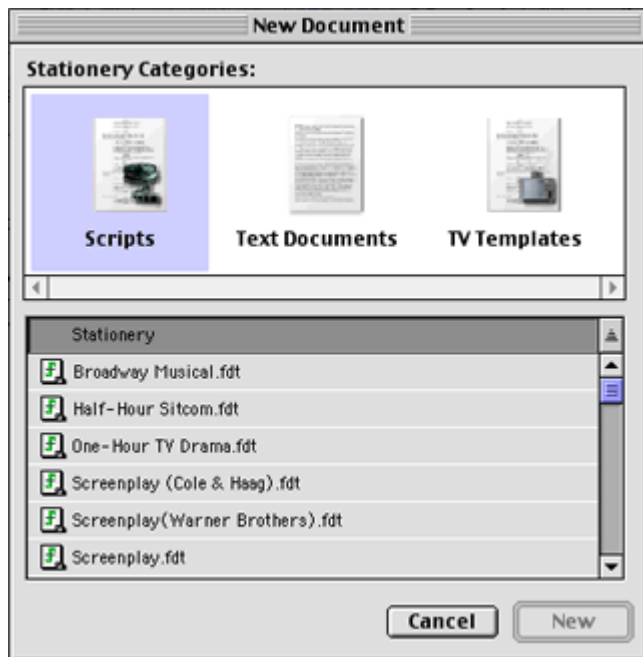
New Document

Stationery Categories:

Scripts

Text Documents

TV Templates

Stationery

Broadway Musical.fdt

Half-Hour Sitcom.fdt

One-Hour TV Drama.fdt

Screenplay (Cole & Haag).fdt

Screenplay(Warner Brothers).fdt

Screenplay.fdt

Cancel

New